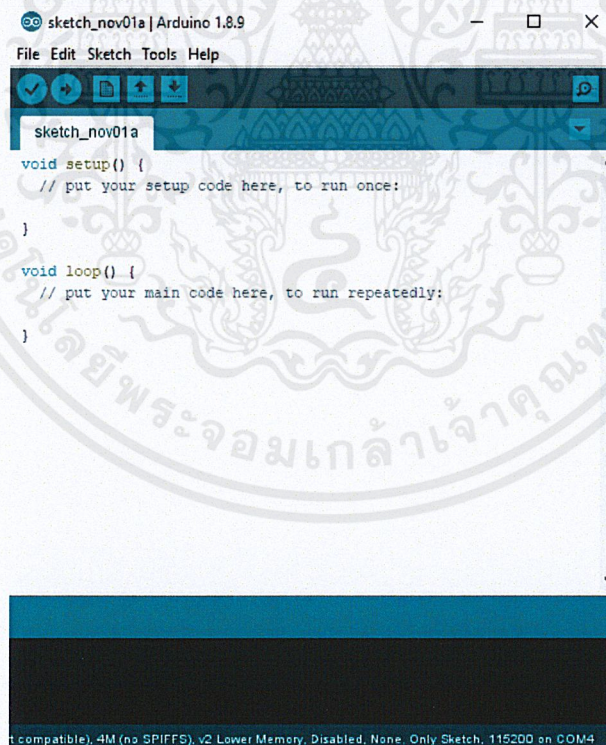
sketch_nov01a | Arduino 1.8.9

File Edit Sketch Tools Help

sketch_nov01a

void setup() {
  // put your setup code here, to run once:

}

void loop() {
  // put your main code here, to run repeatedly:

}

ยพระจอมเกล้าเจ้าคุณท

t compatible), 4M (no SPIFFS), v2 Lower Memory, Disabled, None, Only Sketch, 115200 on COM4